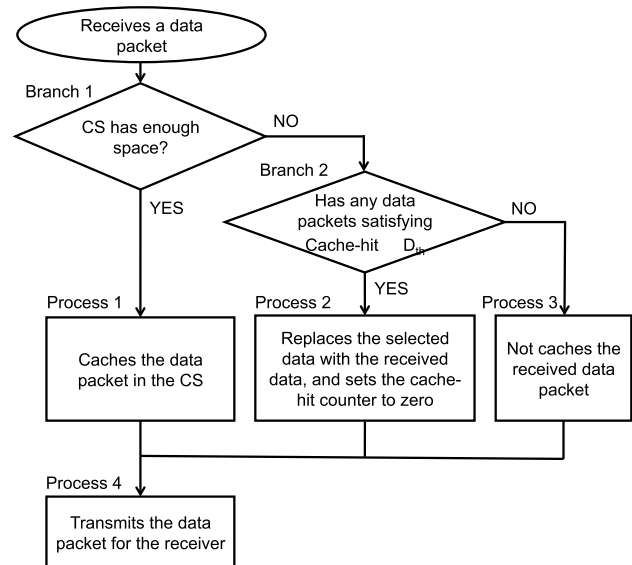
Receives a data packet

Branch 1

CS has enough space?

NO

Branch 2

Has any data packets satisfying Cache-hit $D_{th}$

NO

YES

YES

Process 1

Caches the data packet in the CS

Process 2

Replaces the selected data with the received data, and sets the cache-hit counter to zero

Process 3

Not caches the received data packet

Process 4

Transmits the data packet for the receiver